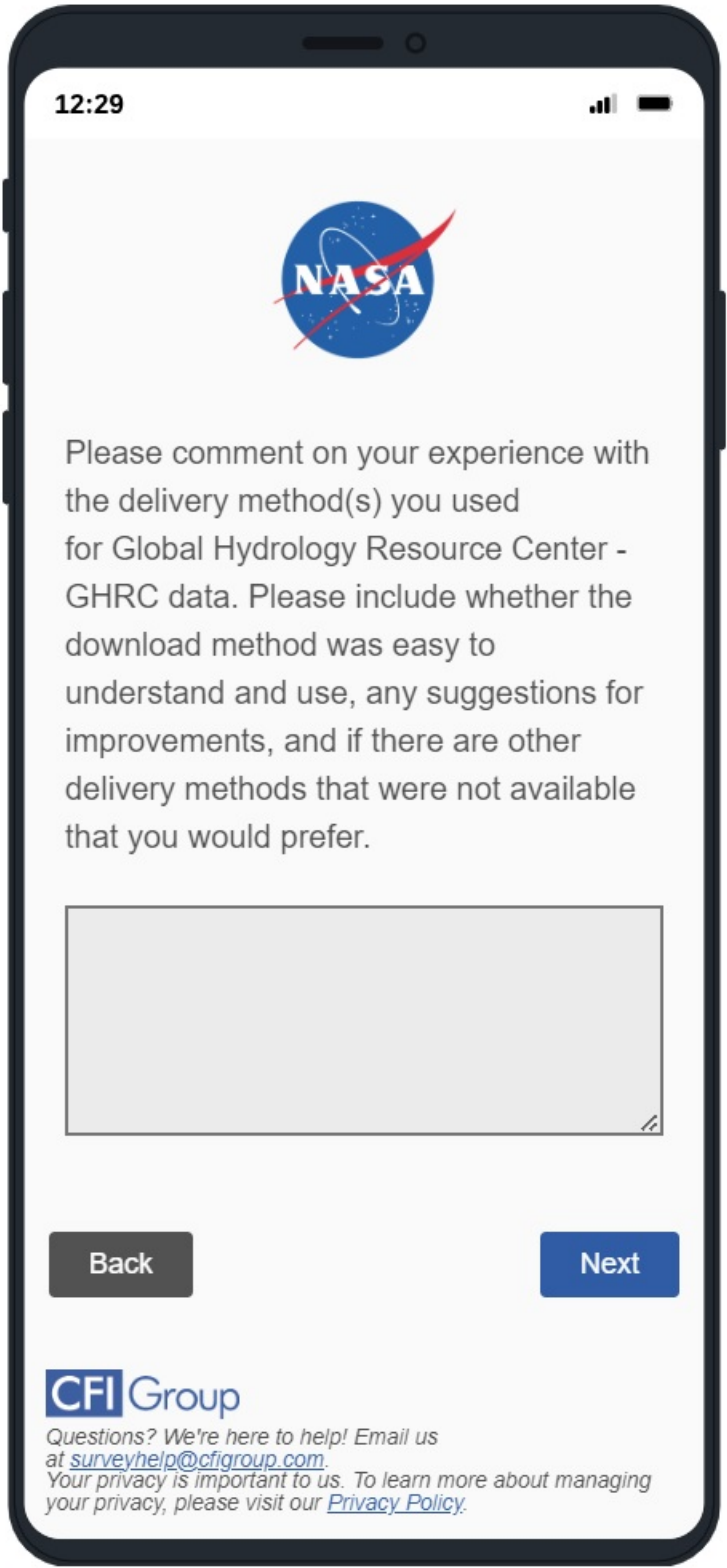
12:29

NASA

Please comment on your experience with the delivery method(s) you used for Global Hydrology Resource Center - GHRC data. Please include whether the download method was easy to understand and use, any suggestions for improvements, and if there are other delivery methods that were not available that you would prefer.

Back

Next

CFI Group

Questions? We're here to help! Email us at surveyhelp@cfigroup.com.
Your privacy is important to us. To learn more about managing your privacy, please visit our Privacy Policy.